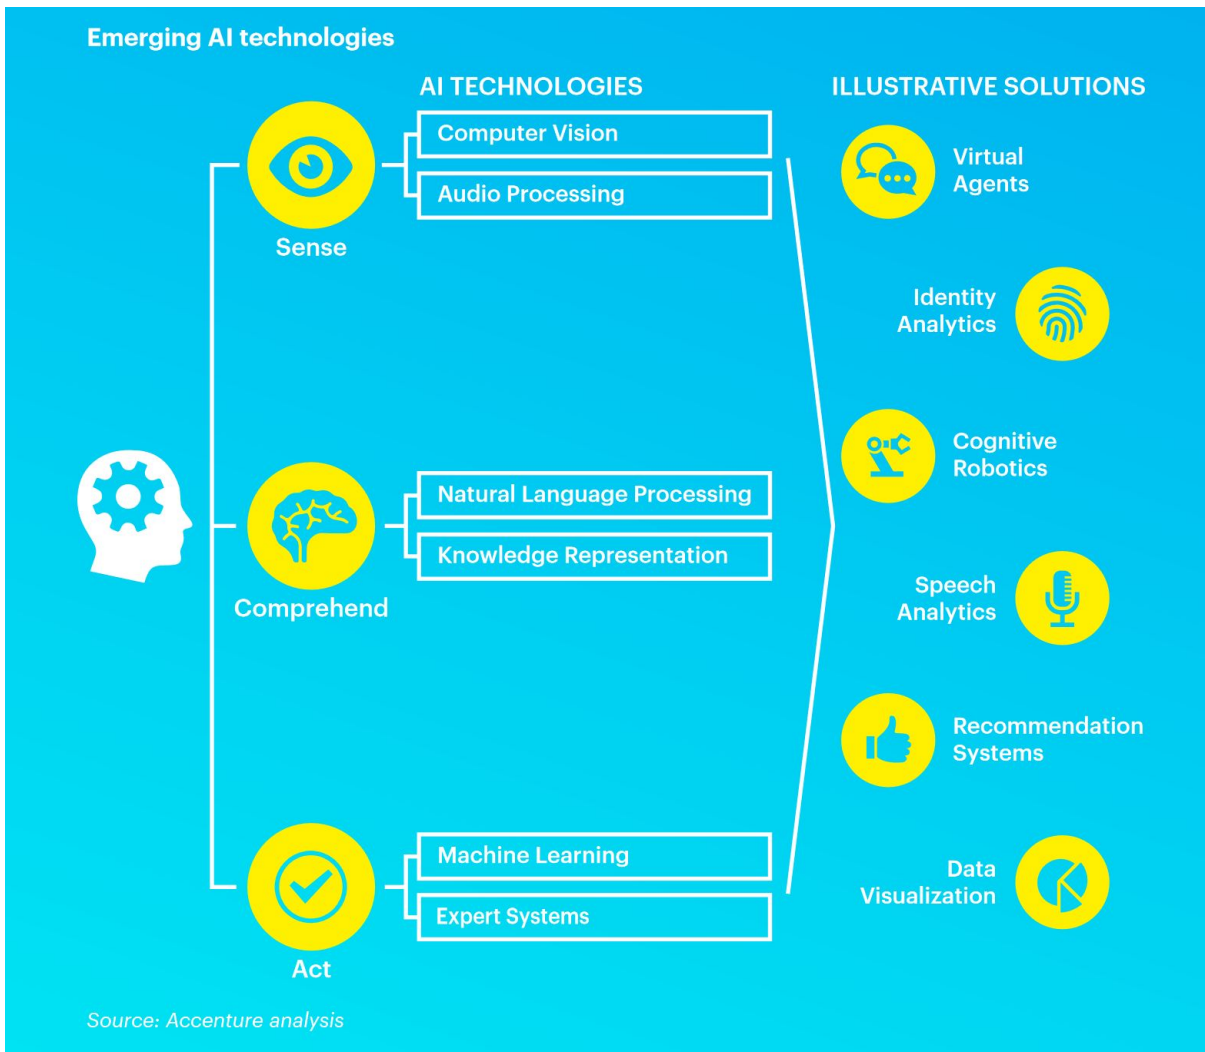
Emerging AI technologies

AI TECHNOLOGIES

ILLUSTRATIVE SOLUTIONS

Sense

Computer Vision

Audio Processing

Comprehend

Natural Language Processing

Knowledge Representation

Act

Machine Learning

Expert Systems

Virtual Agents

Identity Analytics

Cognitive Robotics

Speech Analytics

Recommendation Systems

Data Visualization

Source: Accenture analysis